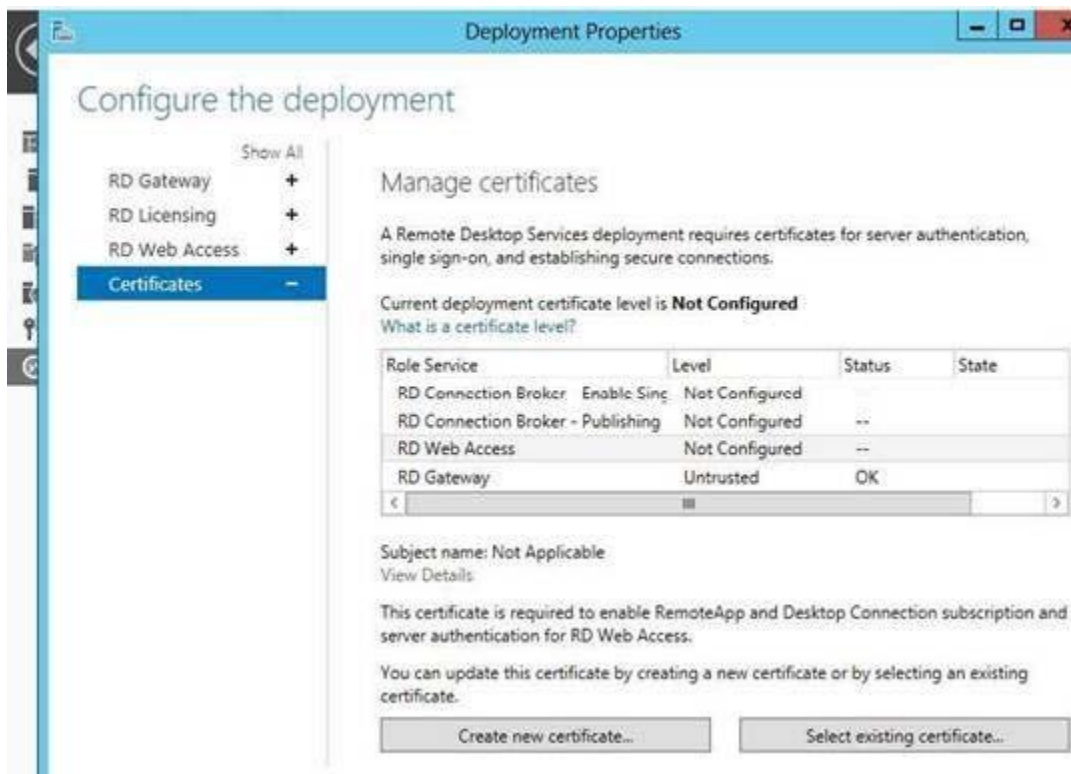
Deployment Properties

Configure the deployment

Show All

RD Gateway +
RD Licensing +
RD Web Access +
Certificates −

Manage certificates

A Remote Desktop Services deployment requires certificates for server authentication, single sign-on, and establishing secure connections.

Current deployment certificate level is **Not Configured**
What is a certificate level?

| Role Service | Level | Status | State |
|---|---|---|---|
| RD Connection Broker Enable Sinc | Not Configured | | |
| RD Connection Broker - Publishing | Not Configured | -- | |
| RD Web Access | Not Configured | -- | |
| RD Gateway | Untrusted | OK | |

Subject name: Not Applicable
View Details

This certificate is required to enable RemoteApp and Desktop Connection subscription and server authentication for RD Web Access.

You can update this certificate by creating a new certificate or by selecting an existing certificate.

Create new certificate...
Select existing certificate...